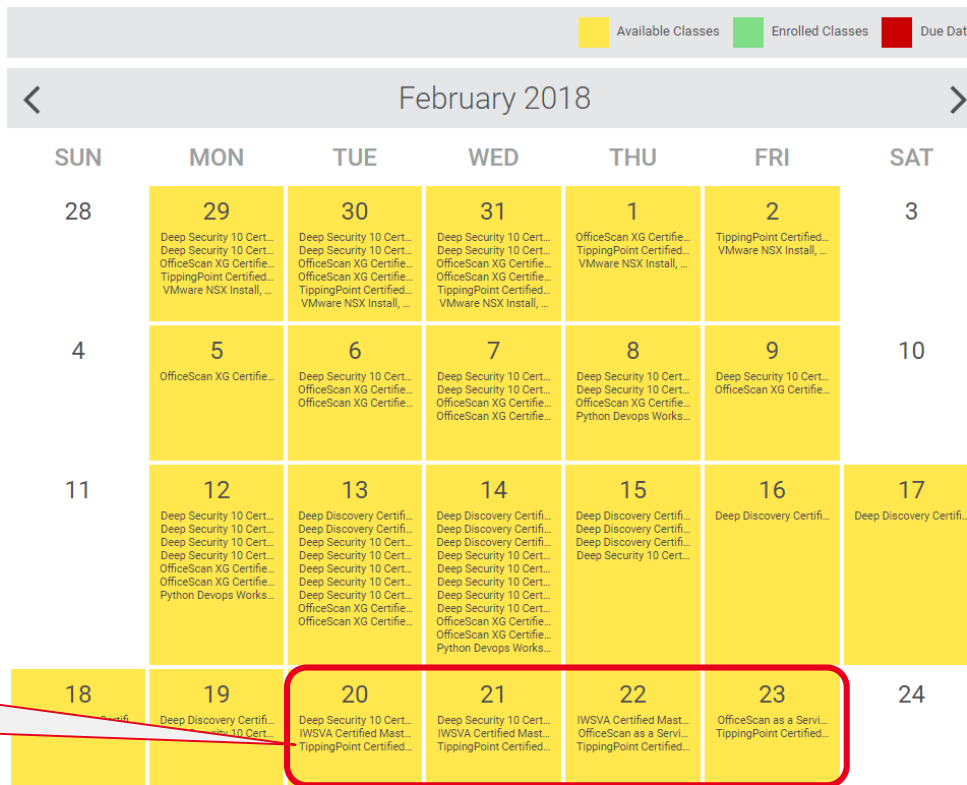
Available Classes Enrolled Classes Due Dat

February 2018

| SUN | MON | TUE | WED | THU | FRI | SAT |
|---|---|---|---|---|---|---|
| 28 | 29 Deep Security 10 Cert... Deep Security 10 Cert... OfficeScan XG Certifie... TippingPoint Certified... VMware NSX Install, ... | 30 Deep Security 10 Cert... Deep Security 10 Cert... OfficeScan XG Certifie... OfficeScan XG Certifie... TippingPoint Certified... VMware NSX Install, ... | 31 Deep Security 10 Cert... Deep Security 10 Cert... OfficeScan XG Certifie... OfficeScan XG Certifie... TippingPoint Certified... VMware NSX Install, ... | 1 OfficeScan XG Certifie... TippingPoint Certified... VMware NSX Install, ... | 2 TippingPoint Certified... VMware NSX Install, ... | 3 |
| 4 | 5 OfficeScan XG Certifie... | 6 Deep Security 10 Cert... OfficeScan XG Certifie... OfficeScan XG Certifie... | 7 Deep Security 10 Cert... Deep Security 10 Cert... OfficeScan XG Certifie... OfficeScan XG Certifie... | 8 Deep Security 10 Cert... Deep Security 10 Cert... OfficeScan XG Certifie... Python Devops Works... | 9 Deep Security 10 Cert... OfficeScan XG Certifie... | 10 |
| 11 | 12 Deep Security 10 Cert... Deep Security 10 Cert... Deep Security 10 Cert... Deep Security 10 Cert... OfficeScan XG Certifie... OfficeScan XG Certifie... Python Devops Works... | 13 Deep Discovery Certifi... Deep Discovery Certifi... Deep Security 10 Cert... Deep Security 10 Cert... Deep Security 10 Cert... Deep Security 10 Cert... Deep Security 10 Cert... OfficeScan XG Certifie... OfficeScan XG Certifie... | 14 Deep Discovery Certifi... Deep Discovery Certifi... Deep Discovery Certifi... Deep Security 10 Cert... Deep Security 10 Cert... Deep Security 10 Cert... Deep Security 10 Cert... Deep Security 10 Cert... OfficeScan XG Certifie... OfficeScan XG Certifie... Python Devops Works... | 15 Deep Discovery Certifi... Deep Discovery Certifi... Deep Discovery Certifi... Deep Security 10 Cert... | 16 Deep Discovery Certifi... | 17 Deep Discovery Certifi... |
| 18 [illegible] | 19 Deep Discovery Certifi... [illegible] 10 Cert... | 20 Deep Security 10 Cert... IWSVA Certified Mast... TippingPoint Certified... | 21 Deep Security 10 Cert... IWSVA Certified Mast... TippingPoint Certified... | 22 IWSVA Certified Mast... OfficeScan as a Servi... TippingPoint Certified... | 23 OfficeScan as a Servi... TippingPoint Certified... | 24 |